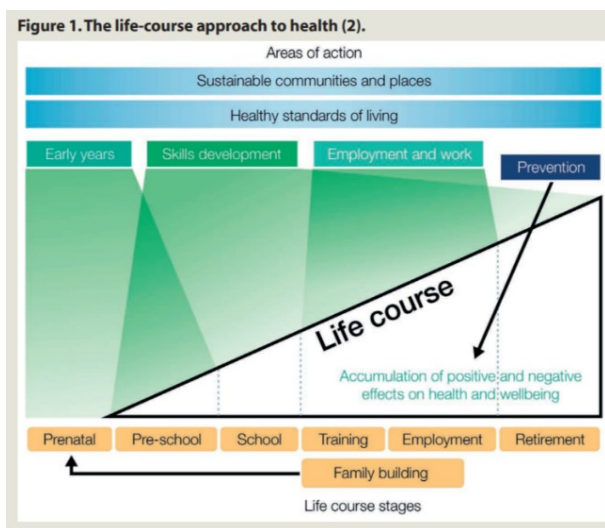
Figure 1. The life-course approach to health (2).

Areas of action

Sustainable communities and places

Healthy standards of living

Early years

Skills development

Employment and work

Prevention

Life course

Accumulation of positive and negative effects on health and wellbeing

Prenatal

Pre-school

School

Training

Employment

Retirement

Family building

Life course stages